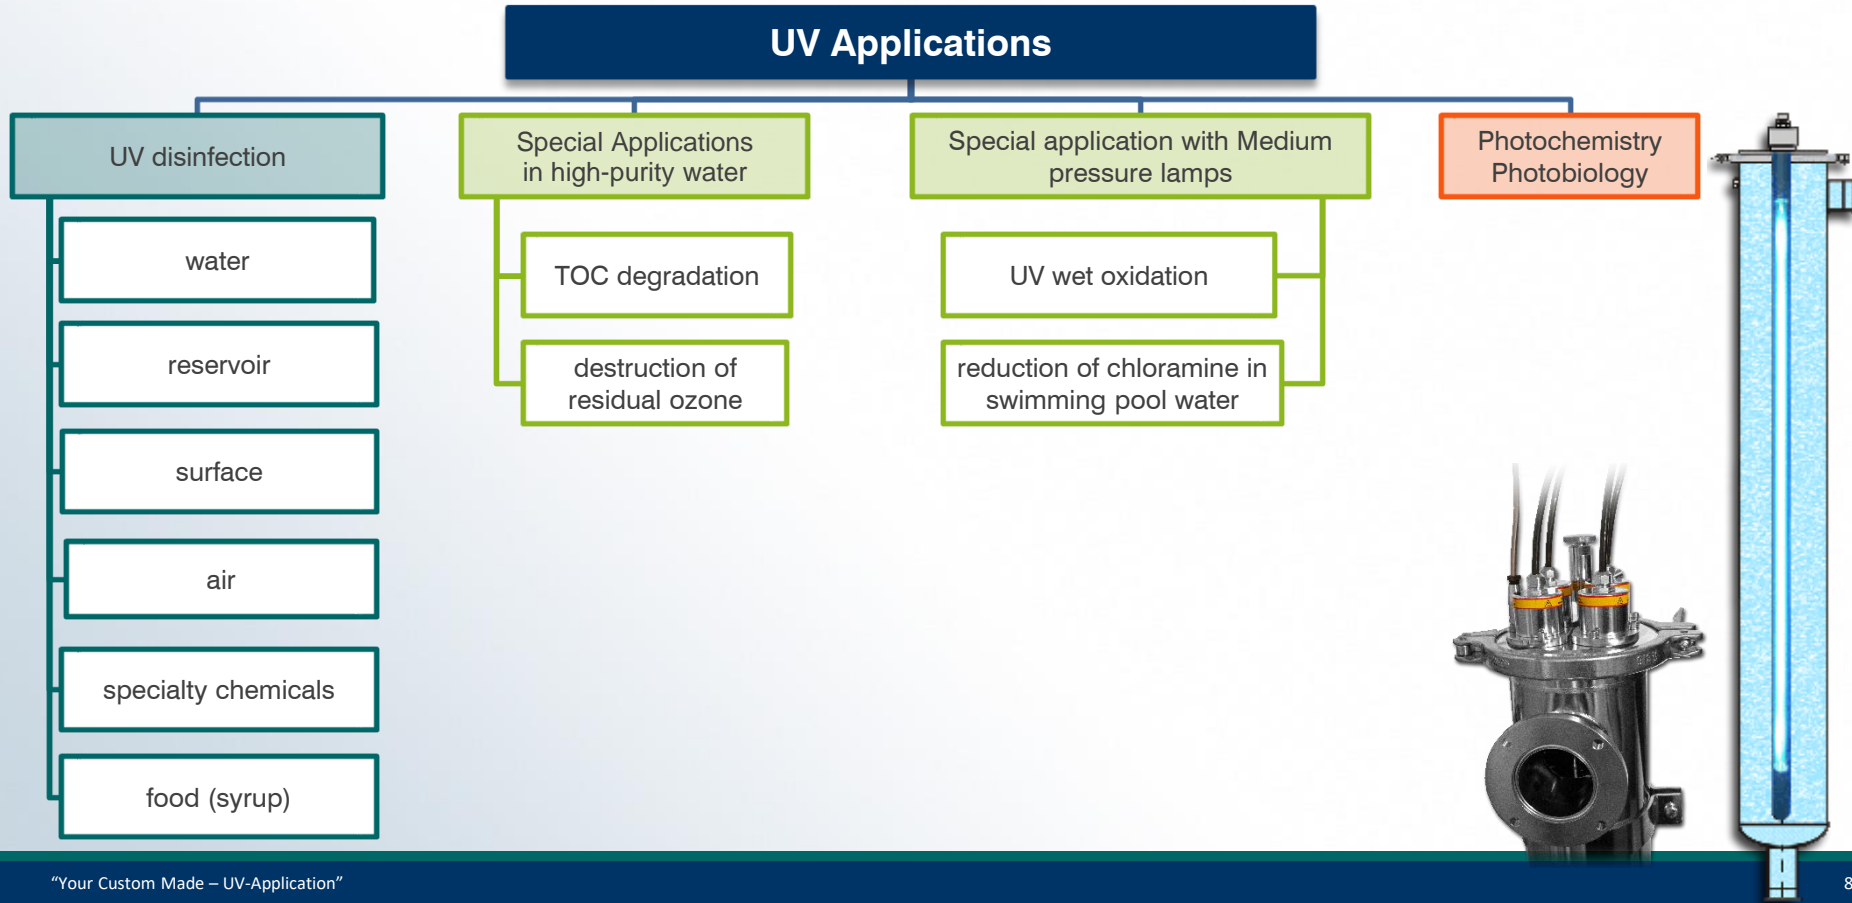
UV Applications

UV disinfection

water

reservoir

surface

air

specialty chemicals

food (syrup)

Special Applications in high-purity water

TOC degradation

destruction of residual ozone

Special application with Medium pressure lamps

UV wet oxidation

reduction of chloramine in swimming pool water

Photochemistry Photobiology

“Your Custom Made – UV-Application”

8